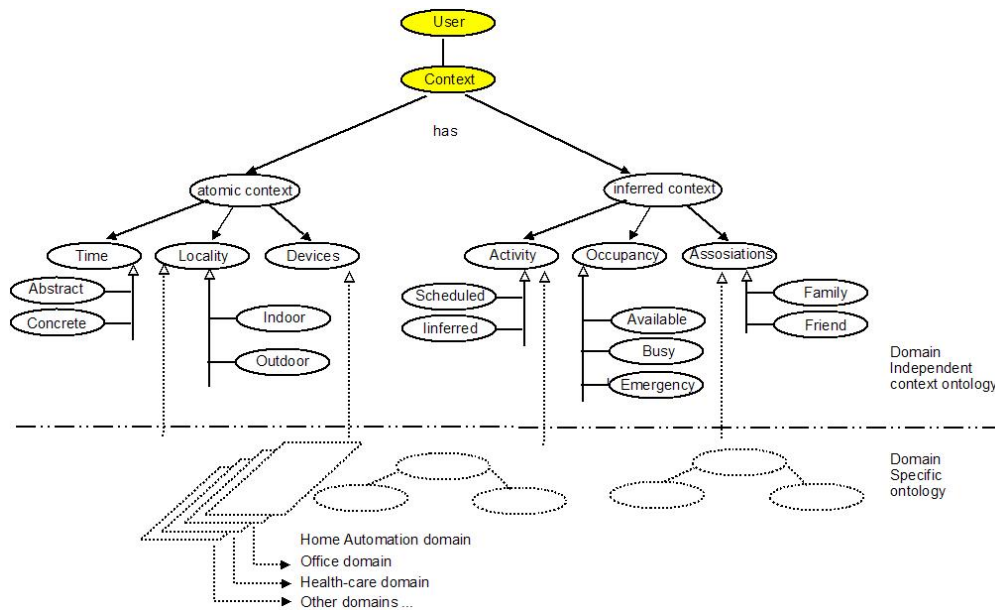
User

Context

has

atomic context

inferred context

Time

Locality

Devices

Activity

Occupancy

Assosiations

Abstract

Concrete

Indoor

Outdoor

Scheduled

Iinferred

Available

Busy

Emergency

Family

Friend

Domain Independent context ontology

Domain Specific ontology

Home Automation domain

Office domain

Health-care domain

Other domains ...